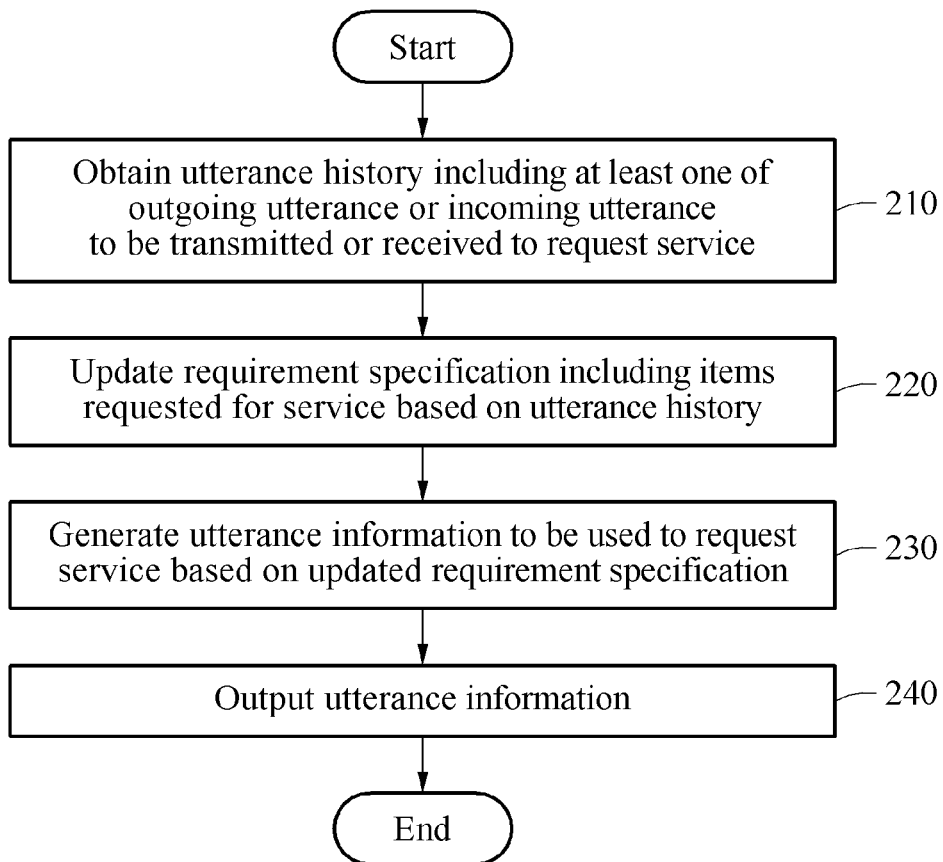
Start

Obtain utterance history including at least one of outgoing utterance or incoming utterance to be transmitted or received to request service

210

Update requirement specification including items requested for service based on utterance history

220

Generate utterance information to be used to request service based on updated requirement specification

230

Output utterance information

240

End